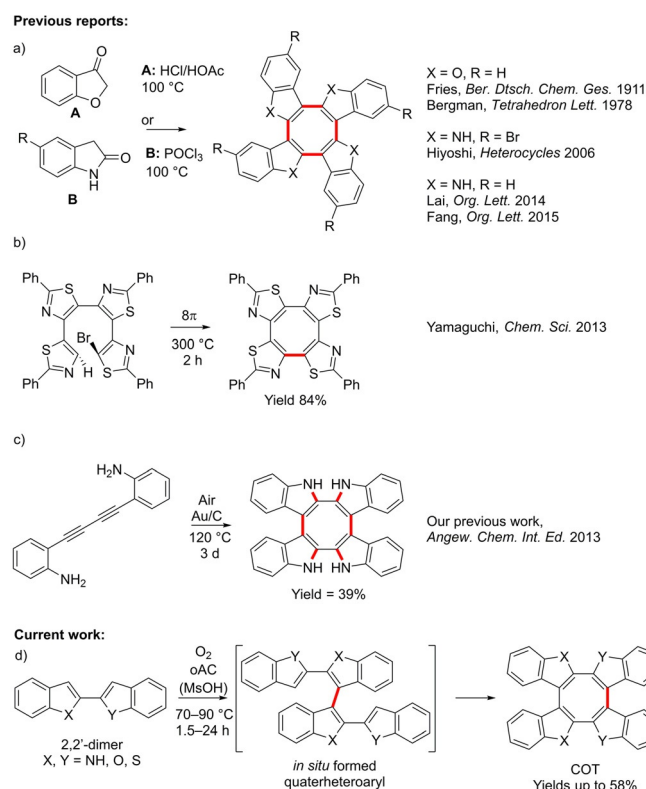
**Previous reports:**

a)

A

B

R

O

O

N
H

**A:** HCl/HOAc
100 °C

or

**B:** POCl$_3$
100 °C

R

X

X

R

X

X

R

X = O, R = H
Fries, *Ber. Dtsch. Chem. Ges.* 1911
Bergman, *Tetrahedron Lett.* 1978

X = NH, R = Br
Hiyoshi, *Heterocycles* 2006

X = NH, R = H
Lai, *Org. Lett.* 2014
Fang, *Org. Lett.* 2015

b)

Ph S N Ph
N S
S Br N
Ph N H S Ph

8π
300 °C
2 h

Ph N Ph
S N
N S
S N
Ph Ph

Yield 84%

Yamaguchi, *Chem. Sci.* 2013

c)

H$_2$N

NH$_2$

Air
Au/C
120 °C
3 d

NH HN

NH HN

Yield = 39%

Our previous work,
*Angew. Chem. Int. Ed.* 2013

**Current work:**

d)

X

Y

2,2'-dimer
X, Y = NH, O, S

O$_2$
oAC
(MsOH)
70–90 °C
1.5–24 h

Y X

X Y

*in situ* formed
quaterheteroaryl

X Y

X Y

COT
Yields up to 58%